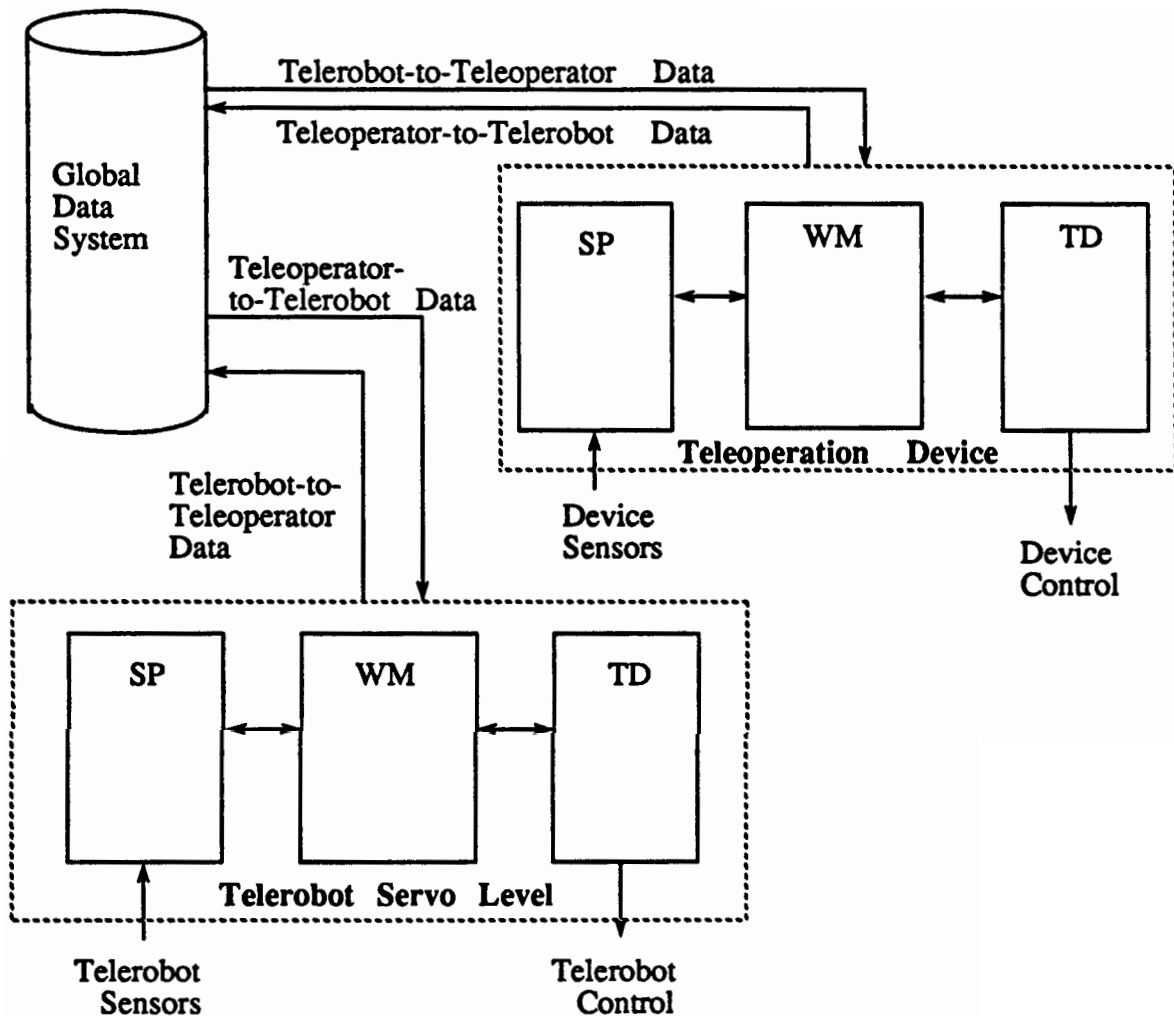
Global Data System

Telerobot-to-Teleoperator Data

Teleoperator-to-Telerobot Data

SP

WM

TD

Teleoperation Device

Device Sensors

Device Control

Teleoperator-to-Telerobot Data

Telerobot-to-Teleoperator Data

SP

WM

TD

Telerobot Servo Level

Telerobot Sensors

Telerobot Control